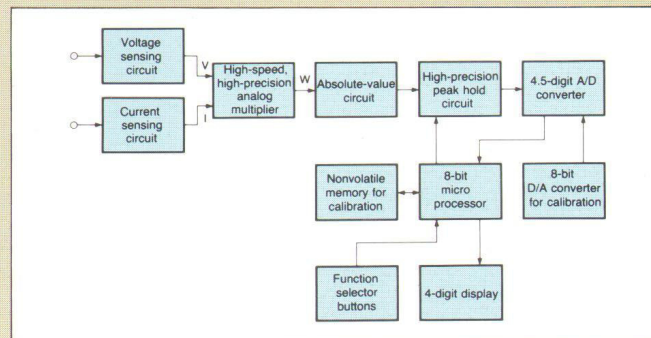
Voltage sensing circuit

Current sensing circuit

V

I

High-speed, high-precision analog multiplier

W

Absolute-value circuit

High-precision peak hold circuit

4.5-digit A/D converter

Nonvolatile memory for calibration

8-bit micro processor

8-bit D/A converter for calibration

Function selector buttons

4-digit display